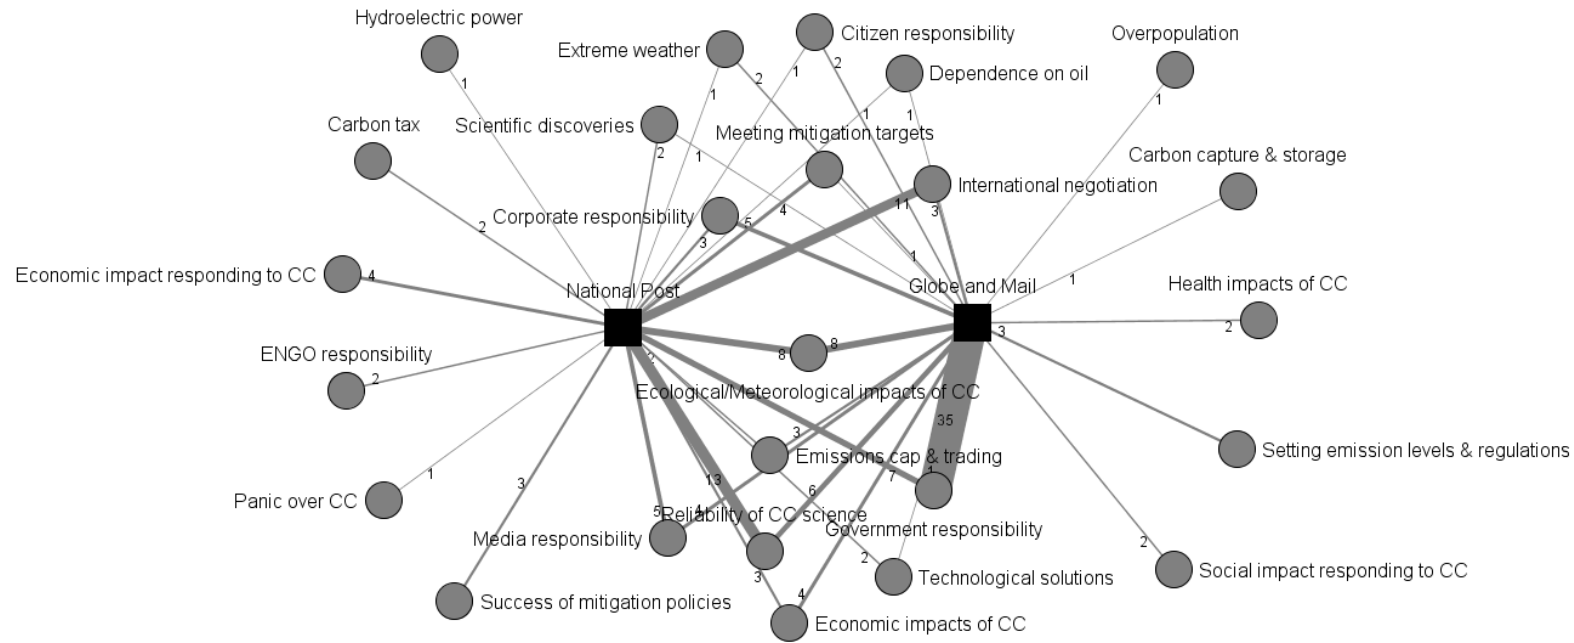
Hydroelectric power
1
Extreme weather
2
1
Citizen responsibility
1
2
Dependence on oil
1
1
Overpopulation
1
Carbon tax
Scientific discoveries
2
1
Meeting mitigation targets
Carbon capture & storage
International negotiation
11
3
Corporate responsibility
3
5
4
2
1
Economic impact responding to CC
4
National Post
Globe and Mail
1
Health impacts of CC
2
3
ENGO responsibility
2
8
8
2
Ecological/Meteorological impacts of CC
35
3
Setting emission levels & regulations
Emissions cap & trading
1
Panic over CC
1
3
13
6
7
5
4
Reliability of CC science
Media responsibility
Government responsibility
2
2
Technological solutions
Social impact responding to CC
3
4
Success of mitigation policies
Economic impacts of CC